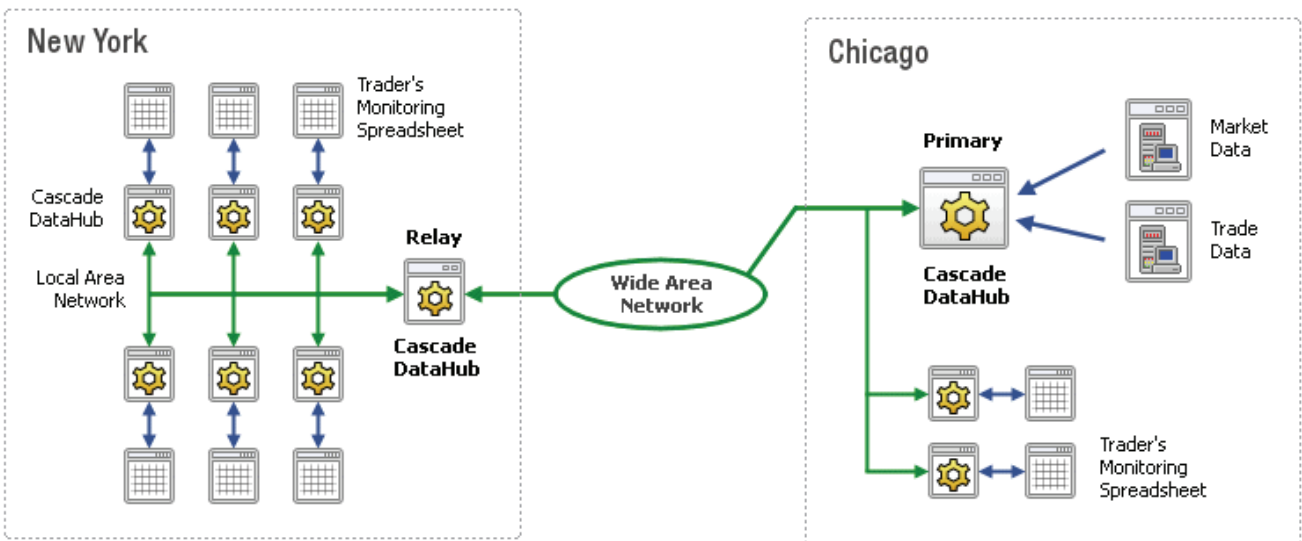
New York

Trader's Monitoring Spreadsheet

Cascade DataHub

Local Area Network

Relay

Cascade DataHub

Wide Area Network

Chicago

Primary

Market Data

Trade Data

Cascade DataHub

Trader's Monitoring Spreadsheet